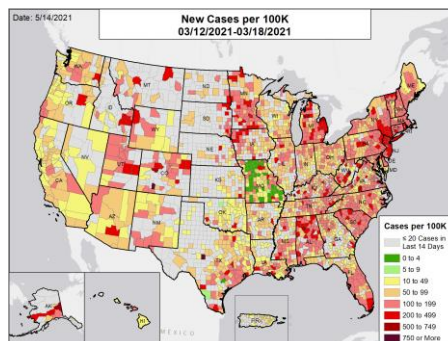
Date: 5/14/2021

New Cases per 100K
03/12/2021-03/18/2021

WA
MT
ND
OR
ID
SD
WY
NE
NV
UT
CO
KS
CA
AZ
NM
OK
TX
AR
MO
MEXICO
AK
HI

Cases per 100K
≤ 20 Cases in Last 14 Days
0 to 4
5 to 9
10 to 49
50 to 99
100 to 199
200 to 499
500 to 749
750 or More